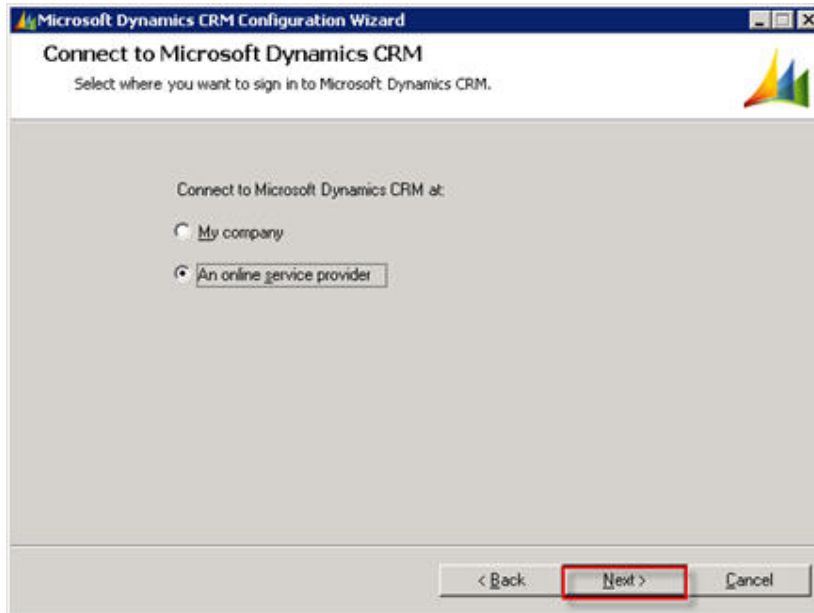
Microsoft Dynamics CRM Configuration Wizard

Connect to Microsoft Dynamics CRM

Select where you want to sign in to Microsoft Dynamics CRM.

Connect to Microsoft Dynamics CRM at:

My company

An online service provider

< Back

Next >

Cancel